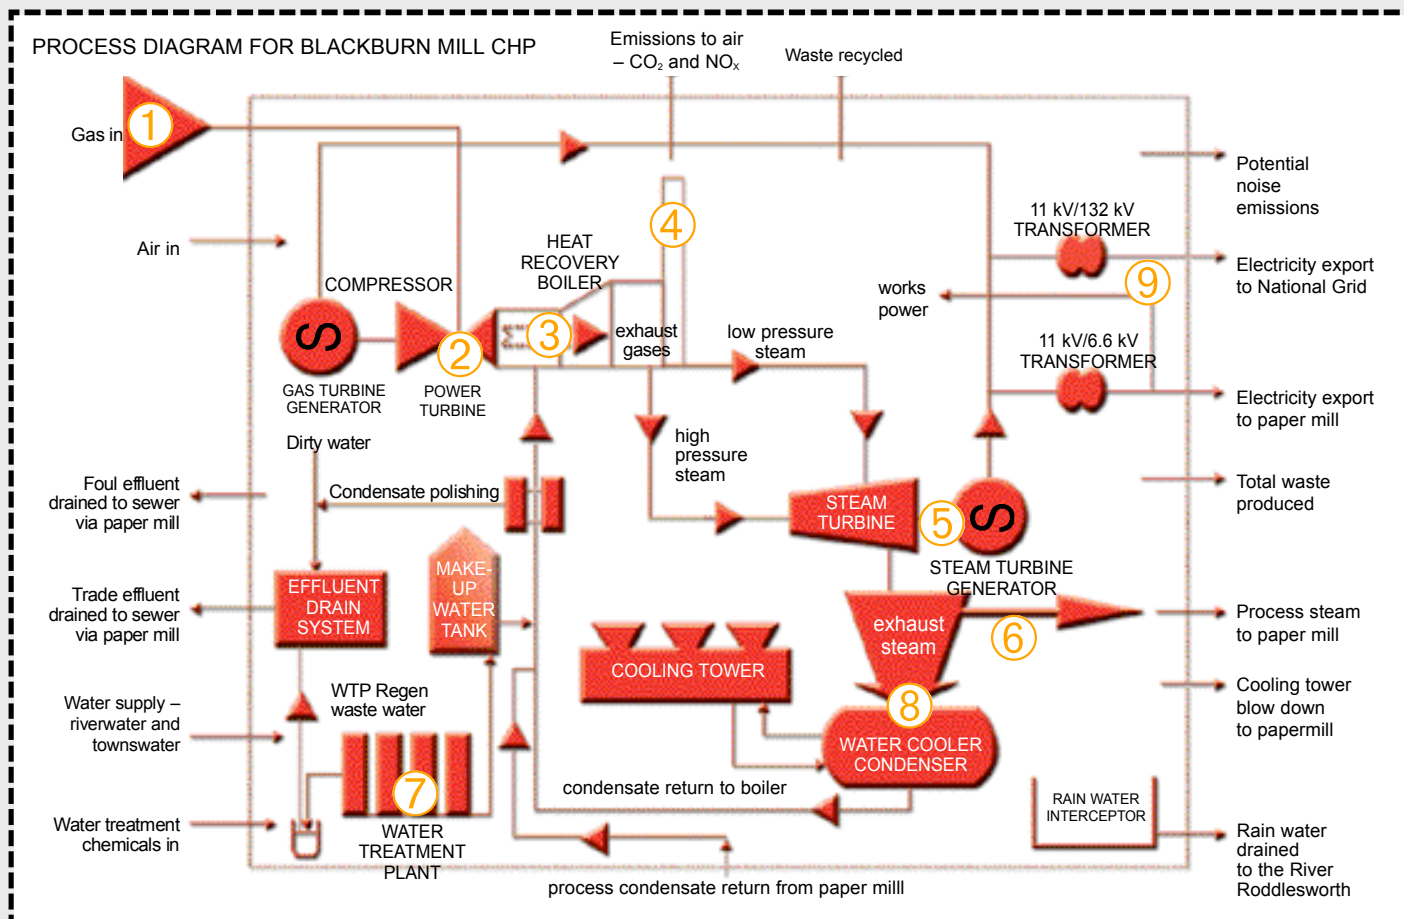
PROCESS DIAGRAM FOR BLACKBURN MILL CHP

Emissions to air – $CO_2$ and $NO_x$

Waste recycled

Gas in 1

Air in

COMPRESSOR

HEAT RECOVERY BOILER

4

GAS TURBINE GENERATOR

2

POWER TURBINE

3

exhaust gases

low pressure steam

high pressure steam

Dirty water

Condensate polishing

STEAM TURBINE

5

STEAM TURBINE GENERATOR

EFFLUENT DRAIN SYSTEM

MAKE-UP WATER TANK

COOLING TOWER

exhaust steam

6

8

WATER COOLER CONDENSER

WTP Regen waste water

7

WATER TREATMENT PLANT

condensate return to boiler

process condensate return from paper milll

RAIN WATER INTERCEPTOR

Foul effluent drained to sewer via paper mill

Trade effluent drained to sewer via paper mill

Water supply – riverwater and townswater

Water treatment chemicals in

11 kV/132 kV TRANSFORMER

works power

9

11 kV/6.6 kV TRANSFORMER

Potential noise emissions

Electricity export to National Grid

Electricity export to paper mill

Total waste produced

Process steam to paper mill

Cooling tower blow down to papermill

Rain water drained to the River Roddlesworth